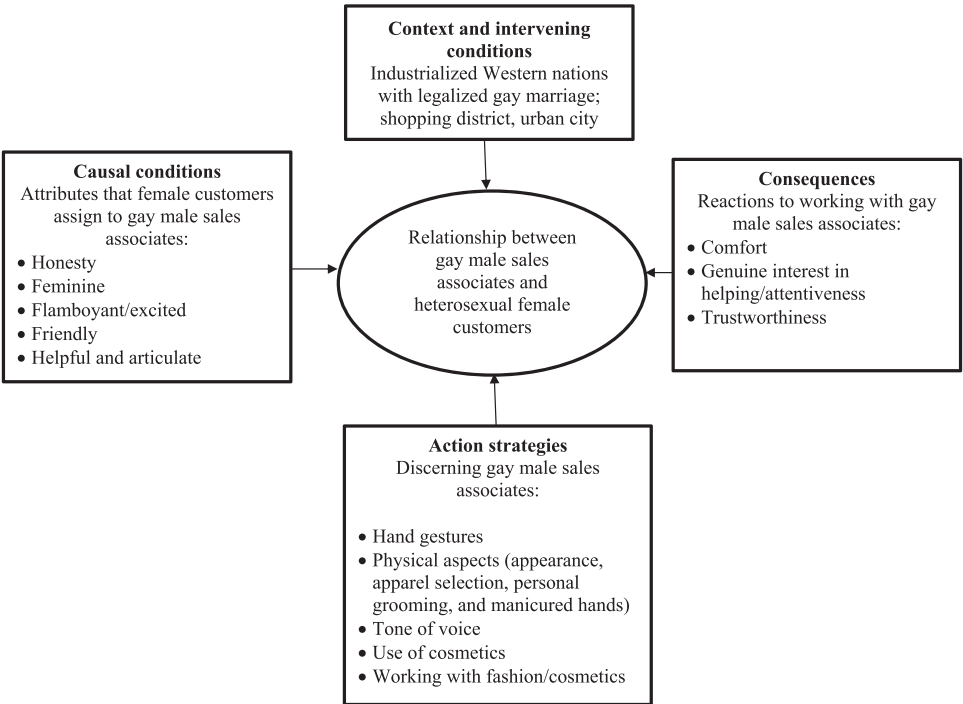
**Context and intervening conditions**
Industrialized Western nations with legalized gay marriage; shopping district, urban city

**Causal conditions**
Attributes that female customers assign to gay male sales associates:
- Honesty
- Feminine
- Flamboyant/excited
- Friendly
- Helpful and articulate

Relationship between gay male sales associates and heterosexual female customers

**Consequences**
Reactions to working with gay male sales associates:
- Comfort
- Genuine interest in helping/attentiveness
- Trustworthiness

**Action strategies**
Discerning gay male sales associates:
- Hand gestures
- Physical aspects (appearance, apparel selection, personal grooming, and manicured hands)
- Tone of voice
- Use of cosmetics
- Working with fashion/cosmetics